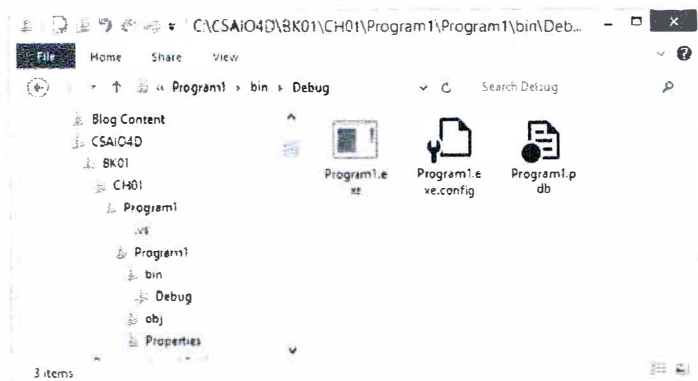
C:\CSAiO4D\BK01\CH01\Program1\Program1\bin\Deb...

File Home Share View

« Program1 › bin › Debug

Search Debug

Blog Content
CSAiO4D
BK01
CH01
Program1
.vs
Program1
bin
Debug
obj
Properties

Program1.exe

Program1.exe.config

Program1.pdb

3 items